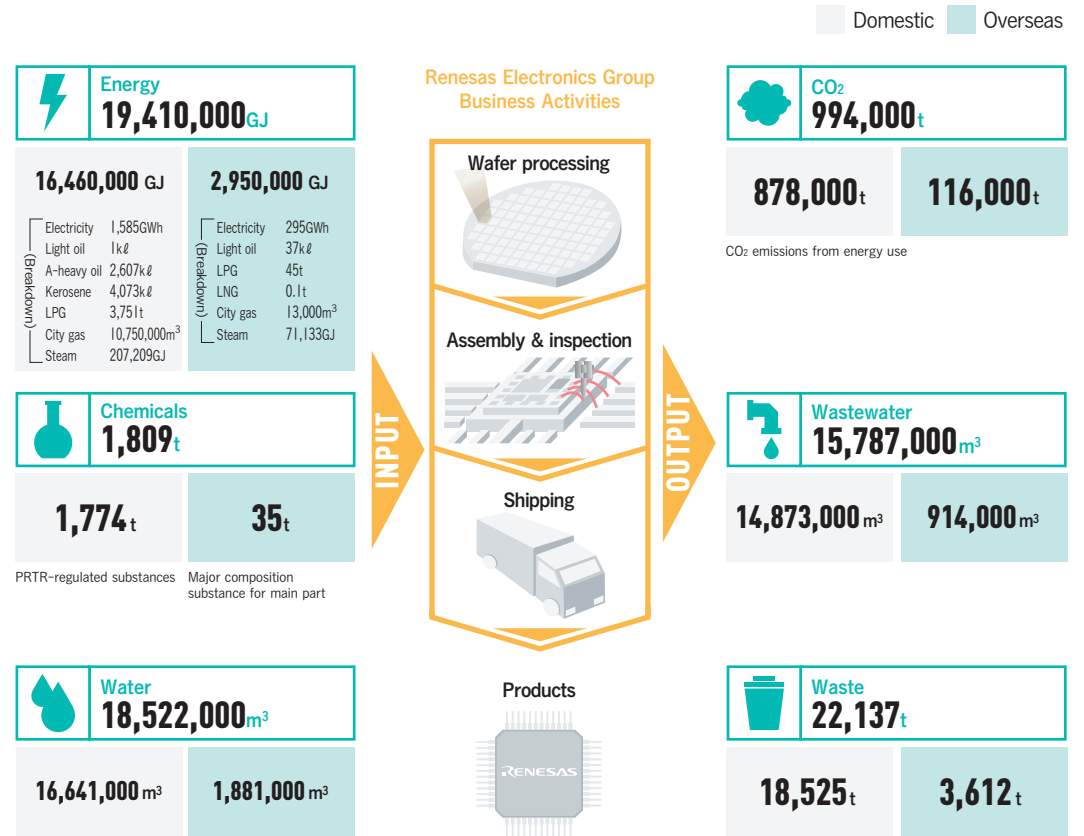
Domestic Overseas

Energy
19,410,000GJ

16,460,000 GJ

(Breakdown)
Electricity 1,585GWh
Light oil 1kℓ
A-heavy oil 2,607kℓ
Kerosene 4,073kℓ
LPG 3,751t
City gas 10,750,000m$^3$
Steam 207,209GJ

2,950,000 GJ

(Breakdown)
Electricity 295GWh
Light oil 37kℓ
LPG 45t
LNG 0.1t
City gas 13,000m$^3$
Steam 71,133GJ

Chemicals
1,809t

1,774t

35t

PRTR-regulated substances

Major composition substance for main part

Water
18,522,000m$^3$

16,641,000m$^3$

1,881,000m$^3$

Renesas Electronics Group Business Activities

Wafer processing

Assembly & inspection

Shipping

Products

RENESAS

INPUT

OUTPUT

CO$_2$
994,000t

878,000t

116,000t

CO$_2$ emissions from energy use

Wastewater
15,787,000m$^3$

14,873,000m$^3$

914,000m$^3$

Waste
22,137t

18,525t

3,612t